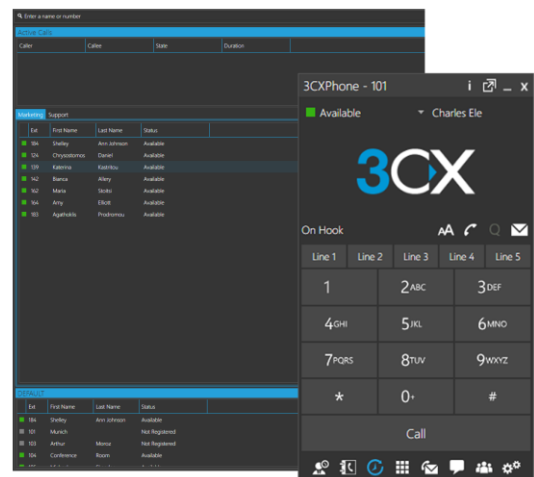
Enter a name or number

Active Calls

| Caller | Callee | State | Duration |
|---|---|---|---|

Marketing Support

| Ext | First Name | Last Name | Status |
|---|---|---|---|
| 184 | Shelley | Ann Johnson | Available |
| 124 | Chrysostomos | Daniel | Available |
| 139 | Katerina | Kastrikou | Available |
| 142 | Bianca | Allery | Available |
| 162 | Maria | Stoiko | Available |
| 164 | Amy | Elliott | Available |
| 183 | Agathoklis | Prodromou | Available |

DEFAULT

| Ext | First Name | Last Name | Status |
|---|---|---|---|
| 184 | Shelley | Ann Johnson | Available |
| 101 | Munich | | Not Registered |
| 103 | Arthur | Moroz | Not Registered |
| 104 | Conference | Room | Available |

3CXPhone - 101

i _ X

Available

Charles Ele

3CX

On Hook

AA

Line 1 Line 2 Line 3 Line 4 Line 5

1 2ABC 3DEF
4GHI 5JKL 6MNO
7PQRS 8TUV 9WXYZ
* 0+ #

Call